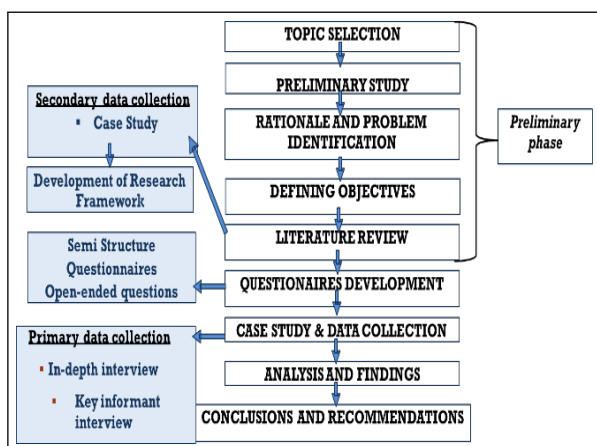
TOPIC SELECTION

PRELIMINARY STUDY

RATIONALE AND PROBLEM IDENTIFICATION

DEFINING OBJECTIVES

LITERATURE REVIEW

Preliminary phase

Secondary data collection
▪ Case Study

Development of Research Framework

Semi Structure Questionnaires Open-ended questions

QUESTIONAIRES DEVELOPMENT

CASE STUDY & DATA COLLECTION

Primary data collection
▪ In-depth interview
▪ Key informant interview

ANALYSIS AND FINDINGS

CONCLUSIONS AND RECOMMENDATIONS